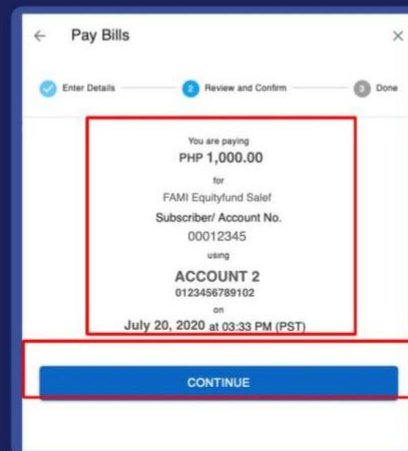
← Pay Bills ×

Enter Details 2 Review and Confirm 3 Done

You are paying
PHP 1,000.00
for
FAMI Equityfund Salef
Subscriber/ Account No.
00012345
using
ACCOUNT 2
0123456789102
on
July 20, 2020 at 03:33 PM (PST)

CONTINUE